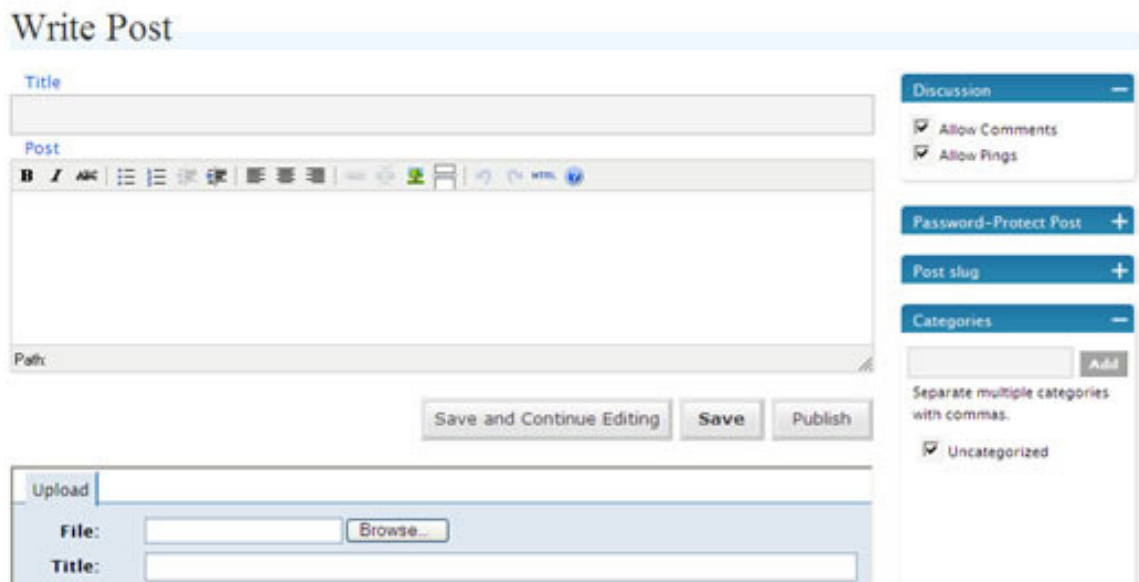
Write Post

Title

Post

B I ABC HTML

Path:

Save and Continue Editing

Save

Publish

Upload

File:

Browse...

Title:

Discussion

Allow Comments

Allow Pings

Password-Protect Post

Post slug

Categories

Add

Separate multiple categories with commas.

Uncategorized